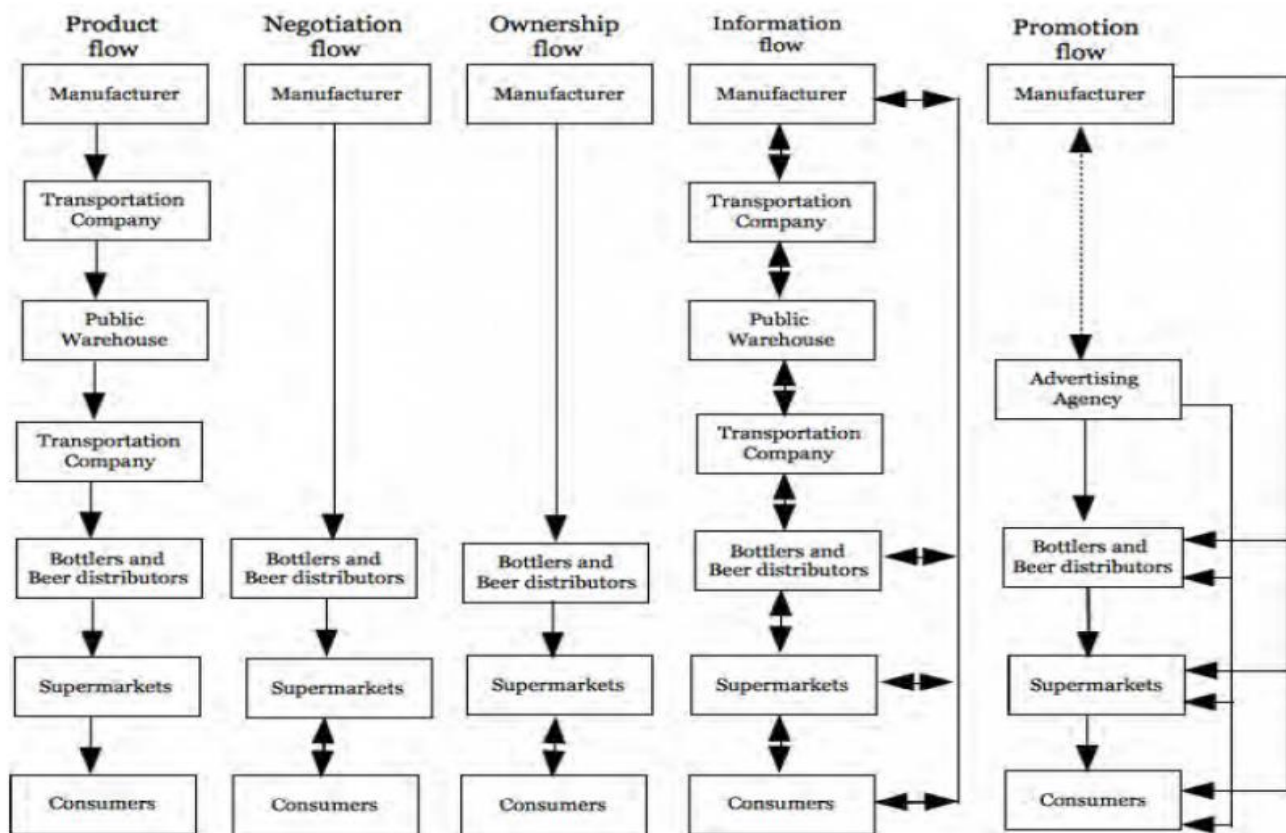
Product flow

Manufacturer

Transportation Company

Public Warehouse

Transportation Company

Bottlers and Beer distributors

Supermarkets

Consumers

Negotiation flow

Manufacturer

Bottlers and Beer distributors

Supermarkets

Consumers

Ownership flow

Manufacturer

Bottlers and Beer distributors

Supermarkets

Consumers

Information flow

Manufacturer

Transportation Company

Public Warehouse

Transportation Company

Bottlers and Beer distributors

Supermarkets

Consumers

Promotion flow

Manufacturer

Advertising Agency

Bottlers and Beer distributors

Supermarkets

Consumers